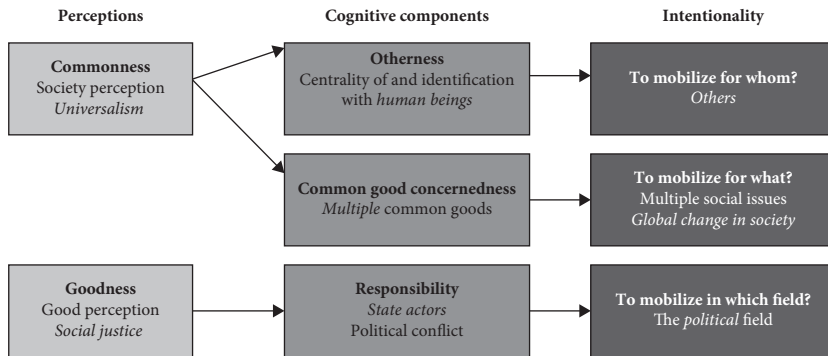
Perceptions

Cognitive components

Intentionality

Commonness
Society perception
Universalism

Otherness
Centrality of and identification with human beings

To mobilize for whom?
Others

Common good concernedness
Multiple common goods

To mobilize for what?
Multiple social issues
Global change in society

Goodness
Good perception
Social justice

Responsibility
State actors
Political conflict

To mobilize in which field?
The political field